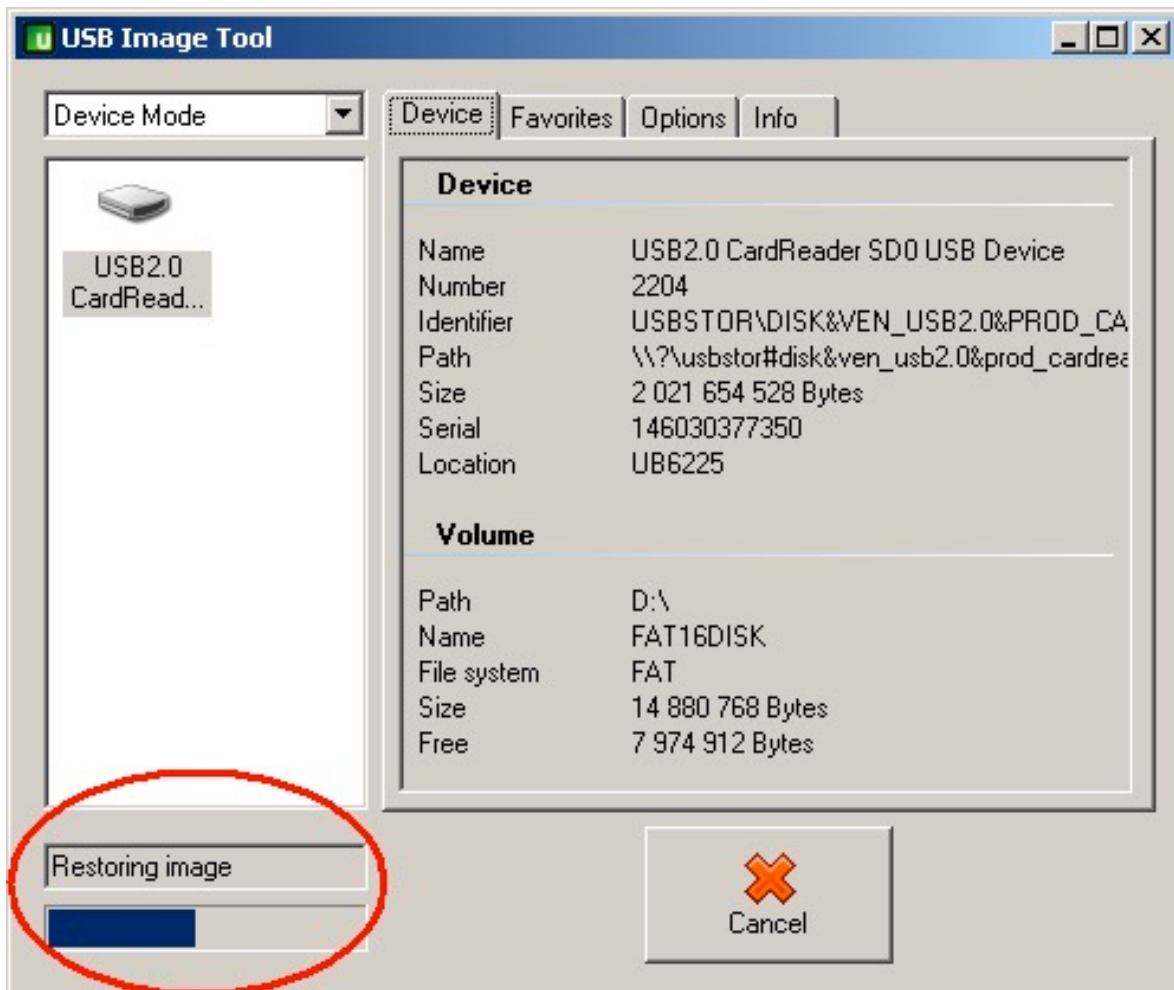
U USB Image Tool

Device Mode

USB2.0 CardRead...

Device | Favorites | Options | Info

Device

| | |
|---|---|
| Name | USB2.0 CardReader SD0 USB Device |
| Number | 2204 |
| Identifier | USBSTOR\DISK&VEN_USB2.0&PROD_CA |
| Path | \\?\usbstor#disk&ven_usb2.0&prod_cardrea |
| Size | 2 021 654 528 Bytes |
| Serial | 146030377350 |
| Location | UB6225 |

Volume

| | |
|---|---|
| Path | D:\ |
| Name | FAT16DISK |
| File system | FAT |
| Size | 14 880 768 Bytes |
| Free | 7 974 912 Bytes |

Restoring image

Cancel